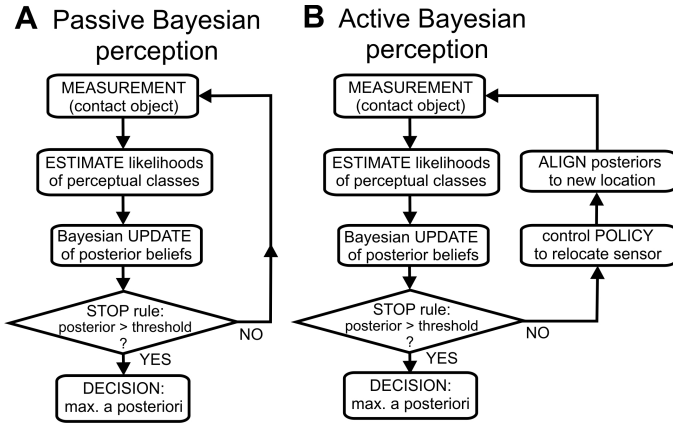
A Passive Bayesian perception

MEASUREMENT (contact object)

ESTIMATE likelihoods of perceptual classes

Bayesian UPDATE of posterior beliefs

STOP rule: posterior > threshold ?

NO

YES

DECISION: max. a posteriori

B Active Bayesian perception

MEASUREMENT (contact object)

ESTIMATE likelihoods of perceptual classes

Bayesian UPDATE of posterior beliefs

STOP rule: posterior > threshold ?

NO

YES

DECISION: max. a posteriori

ALIGN posteriors to new location

control POLICY to relocate sensor